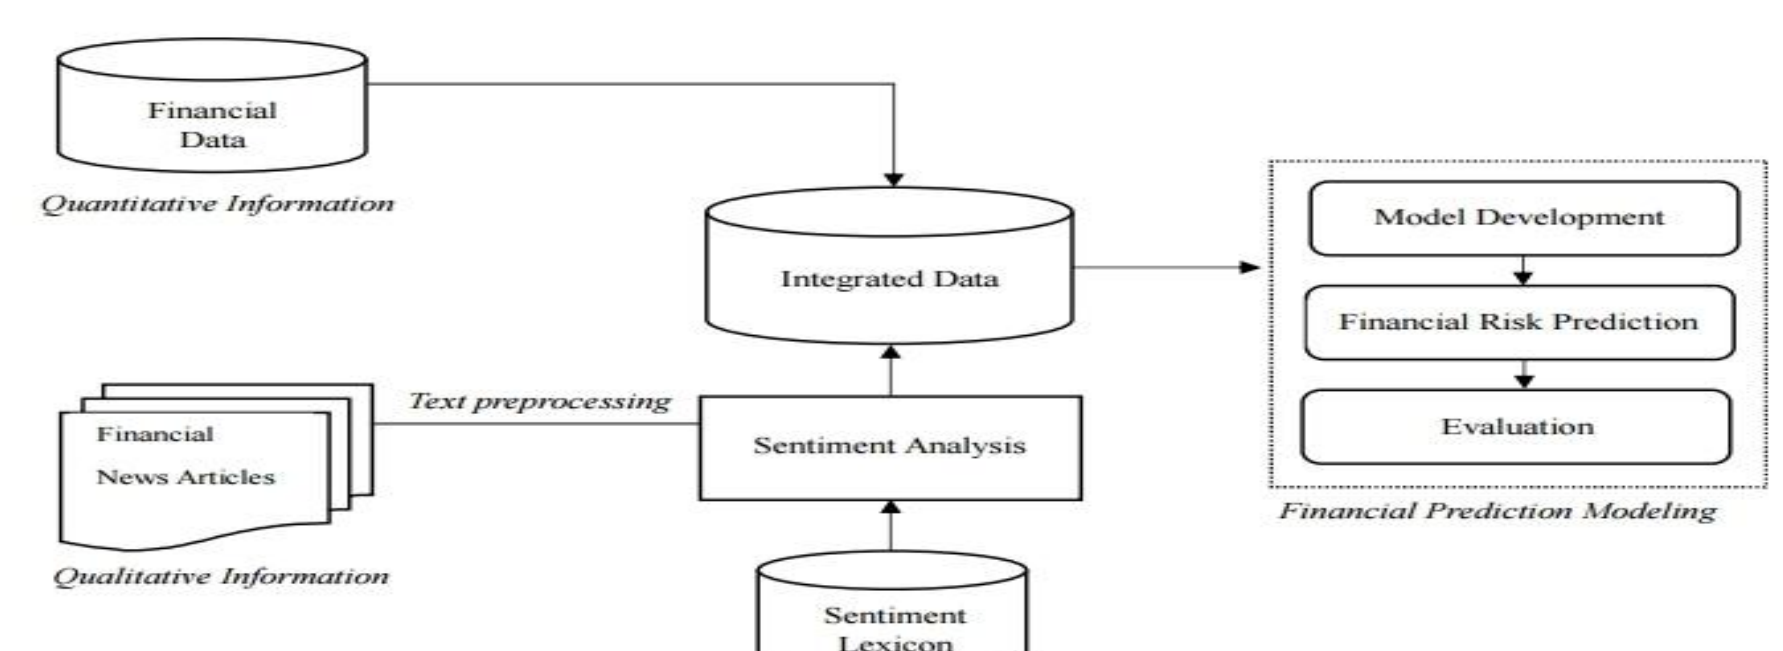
Financial Data

Quantitative Information

Integrated Data

Model Development

Financial Risk Prediction

Evaluation

Financial Prediction Modeling

Financial News Articles

Text preprocessing

Sentiment Analysis

Qualitative Information

Sentiment Lexicon